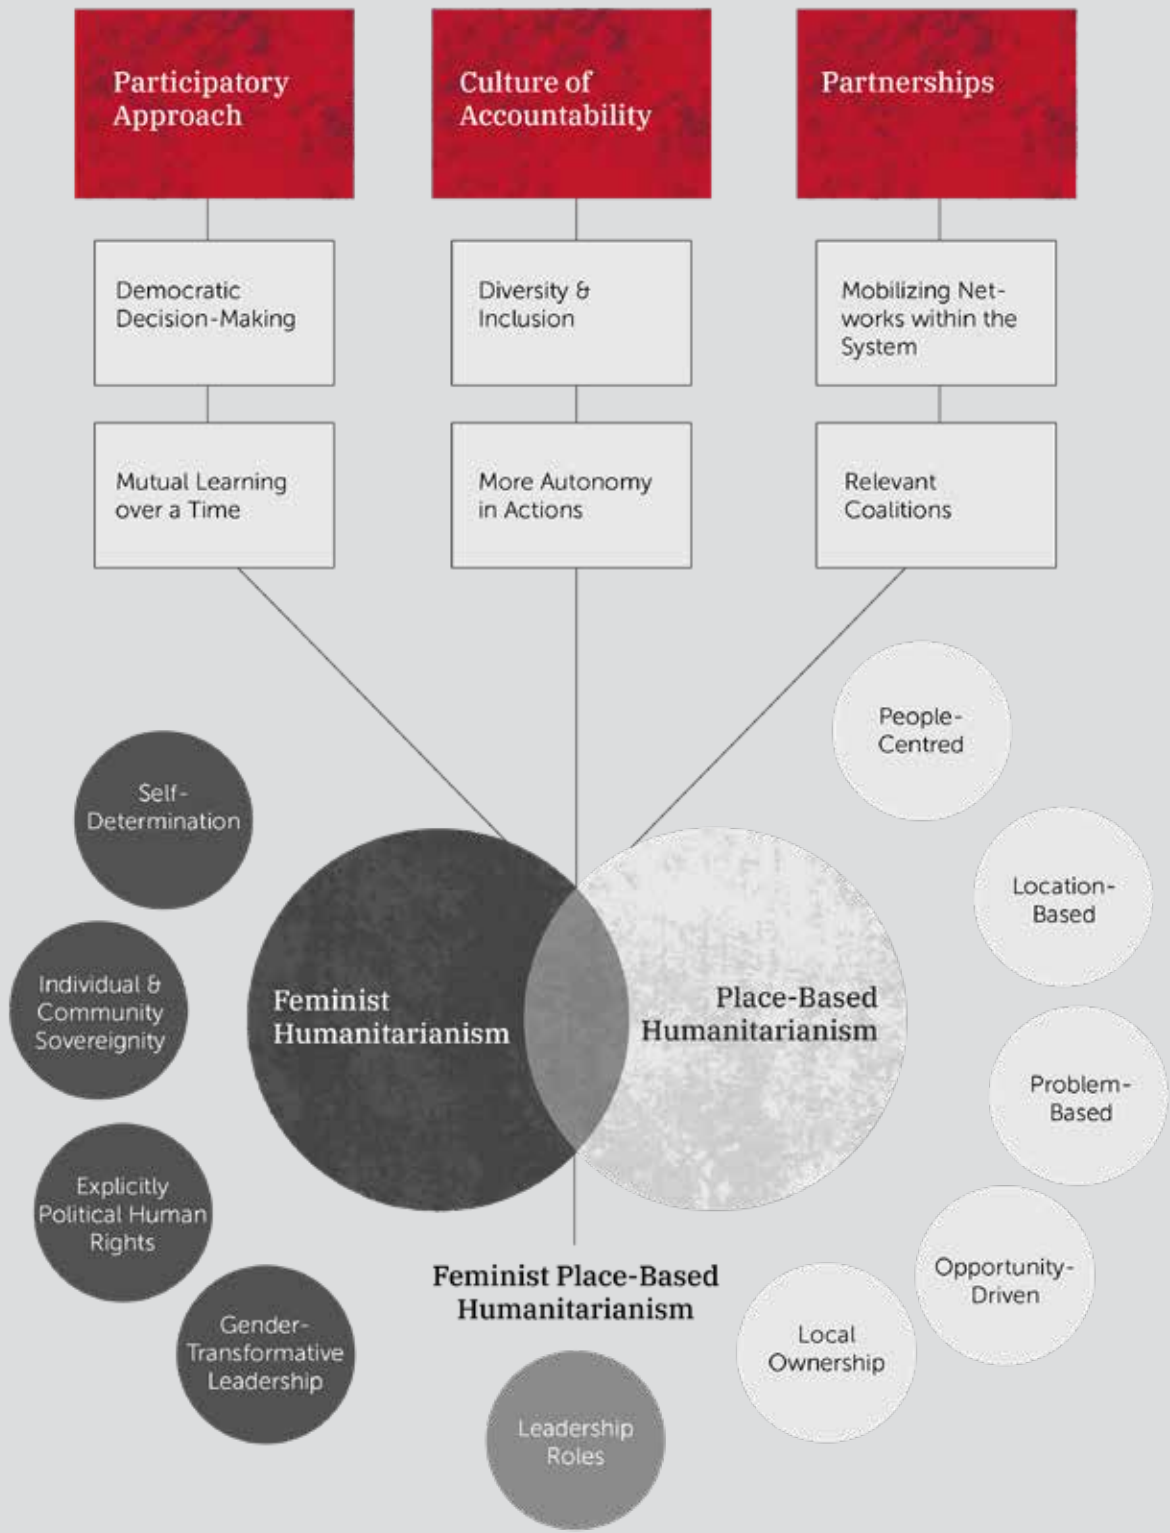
Participatory Approach

Culture of Accountability

Partnerships

Democratic Decision-Making

Diversity & Inclusion

Mobilizing Networks within the System

Mutual Learning over a Time

More Autonomy in Actions

Relevant Coalitions

People-Centred

Self-Determination

Location-Based

Individual & Community Sovereignity

Feminist Humanitarianism

Place-Based Humanitarianism

Problem-Based

Explicitly Political Human Rights

Opportunity-Driven

Feminist Place-Based Humanitarianism

Gender-Transformative Leadership

Local Ownership

Leadership Roles